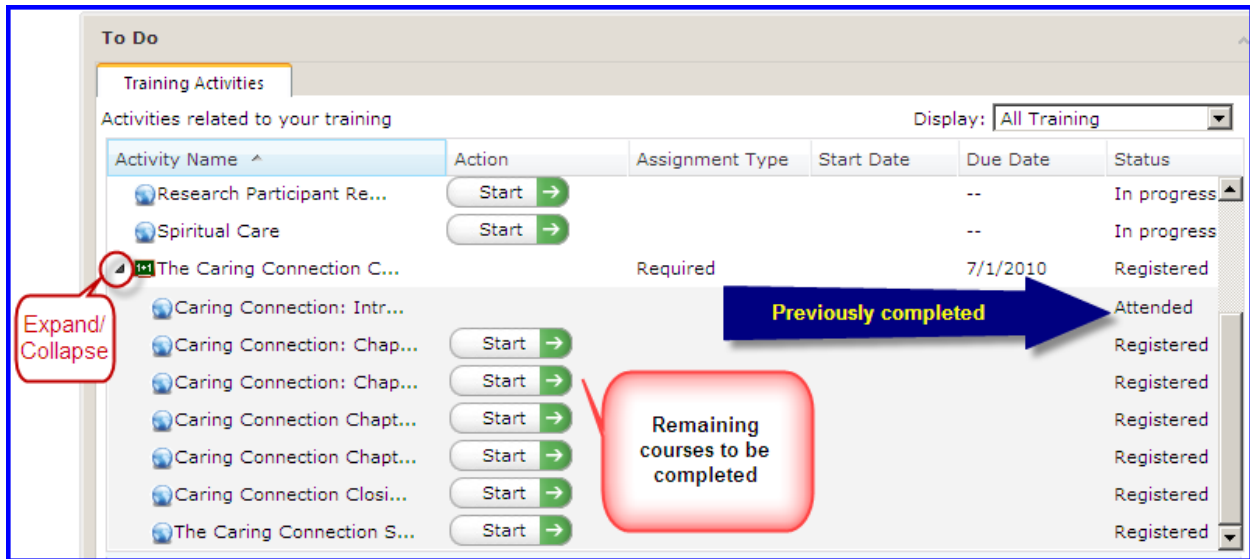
To Do

Training Activities

Activities related to your training

Display: All Training

| Activity Name | Action | Assignment Type | Start Date | Due Date | Status |
|---|---|---|---|---|---|
| Research Participant Re... | Start | | | -- | In progress |
| Spiritual Care | Start | | | -- | In progress |
| 1+1 The Caring Connection C... | | Required | | 7/1/2010 | Registered |
| Caring Connection: Intr... | | | | | Attended |
| Caring Connection: Chap... | Start | | | | Registered |
| Caring Connection: Chap... | Start | | | | Registered |
| Caring Connection Chapt... | Start | | | | Registered |
| Caring Connection Chapt... | Start | | | | Registered |
| Caring Connection Closi... | Start | | | | Registered |
| The Caring Connection S... | Start | | | | Registered |

Expand/ Collapse

Previously completed

Remaining courses to be completed